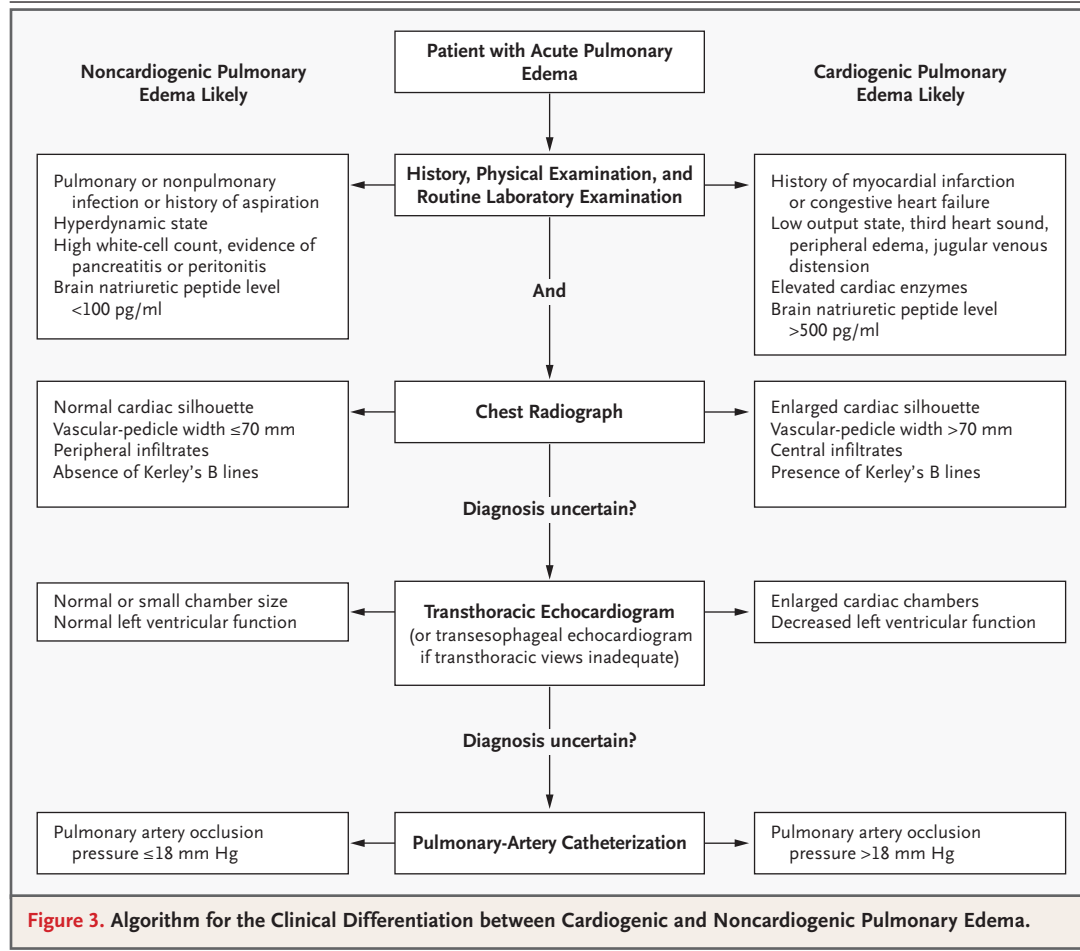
Noncardiogenic Pulmonary Edema Likely

Patient with Acute Pulmonary Edema

Cardiogenic Pulmonary Edema Likely

Pulmonary or nonpulmonary infection or history of aspiration
Hyperdynamic state
High white-cell count, evidence of pancreatitis or peritonitis
Brain natriuretic peptide level <100 pg/ml

History, Physical Examination, and Routine Laboratory Examination

History of myocardial infarction or congestive heart failure
Low output state, third heart sound, peripheral edema, jugular venous distension
Elevated cardiac enzymes
Brain natriuretic peptide level >500 pg/ml

And

Normal cardiac silhouette
Vascular-pedicle width ≤70 mm
Peripheral infiltrates
Absence of Kerley's B lines

Chest Radiograph

Enlarged cardiac silhouette
Vascular-pedicle width >70 mm
Central infiltrates
Presence of Kerley's B lines

Diagnosis uncertain?

Normal or small chamber size
Normal left ventricular function

Transthoracic Echocardiogram
(or transesophageal echocardiogram if transthoracic views inadequate)

Enlarged cardiac chambers
Decreased left ventricular function

Diagnosis uncertain?

Pulmonary artery occlusion pressure ≤18 mm Hg

Pulmonary-Artery Catheterization

Pulmonary artery occlusion pressure >18 mm Hg

Figure 3. Algorithm for the Clinical Differentiation between Cardiogenic and Noncardiogenic Pulmonary Edema.